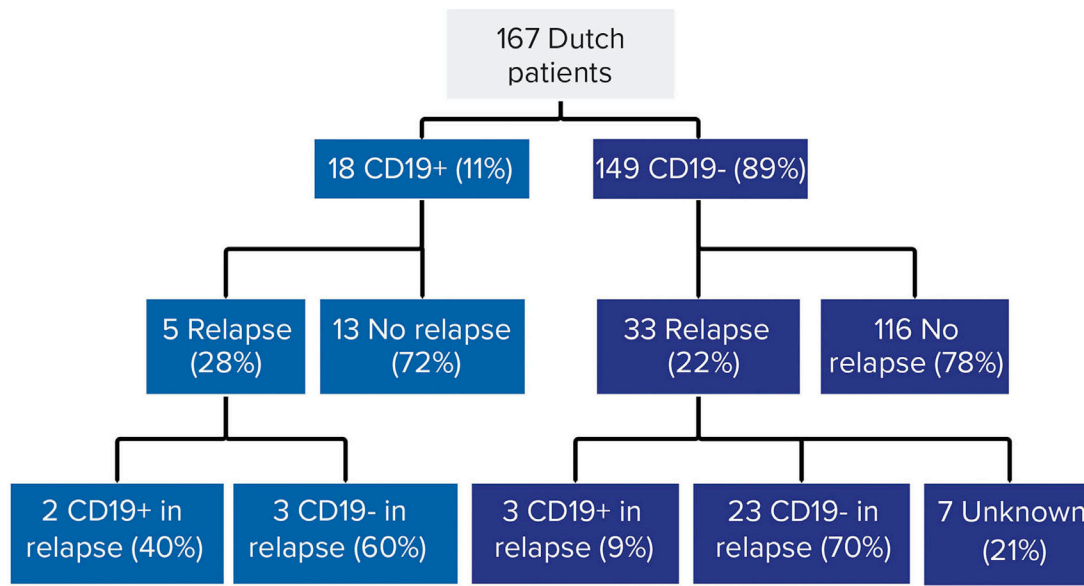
167 Dutch patients

18 CD19+ (11%)

149 CD19- (89%)

5 Relapse (28%)

13 No relapse (72%)

33 Relapse (22%)

116 No relapse (78%)

2 CD19+ in relapse (40%)

3 CD19- in relapse (60%)

3 CD19+ in relapse (9%)

23 CD19- in relapse (70%)

7 Unknown (21%)